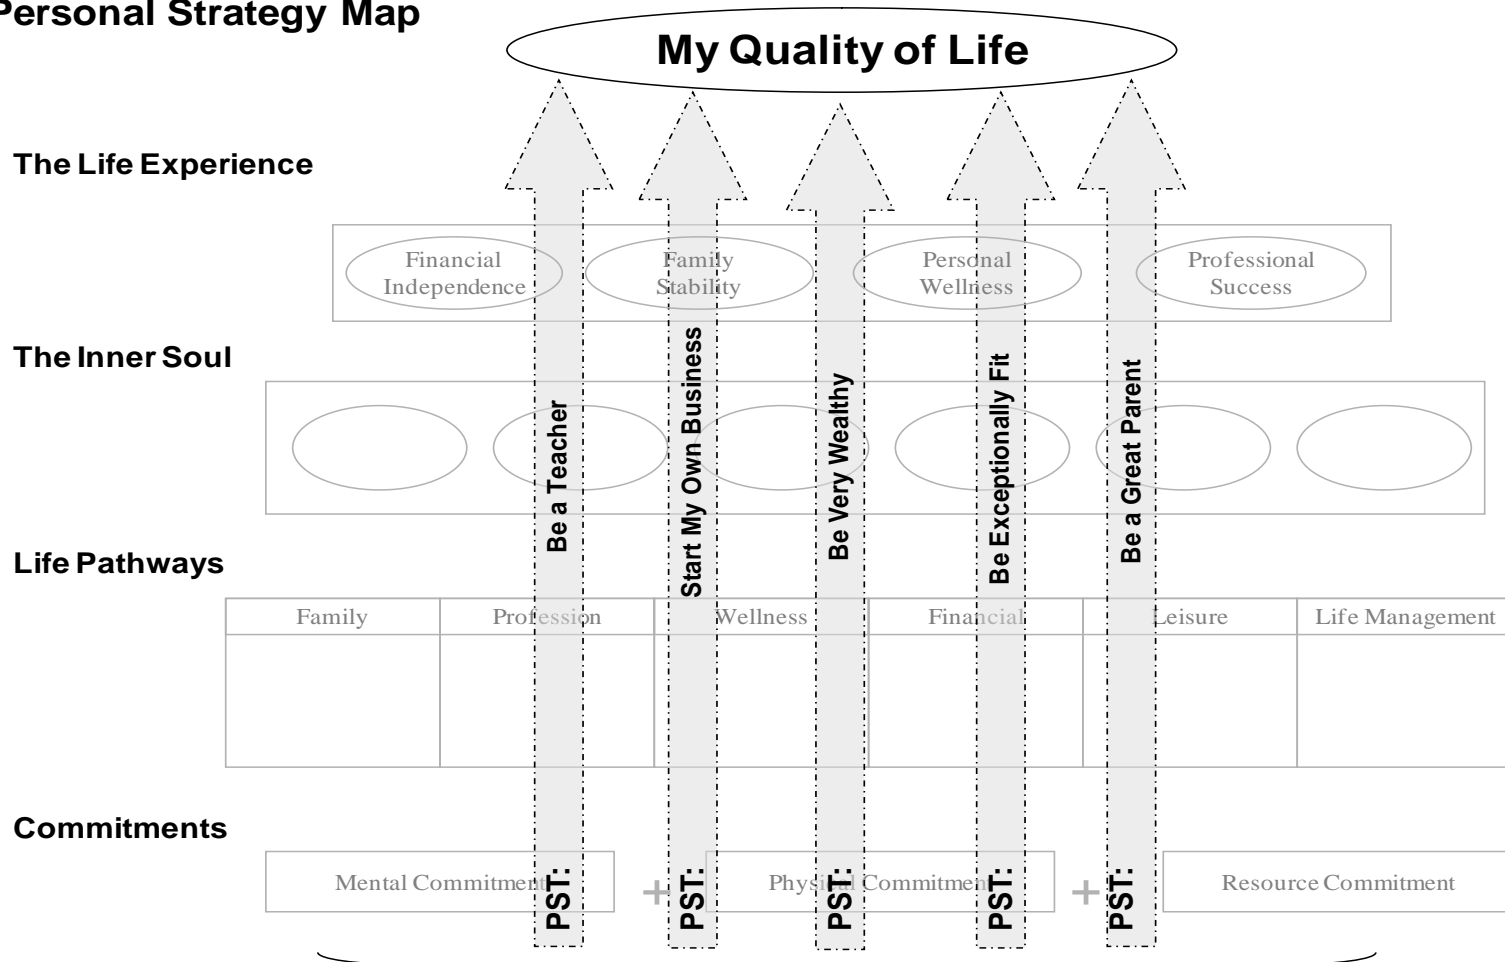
Personal Strategy Map

My Quality of Life

The Life Experience

Financial Independence

Family Stability

Personal Wellness

Professional Success

The Inner Soul

Be a Teacher

Start My Own Business

Be Very Wealthy

Be Exceptionally Fit

Be a Great Parent

Life Pathways

| Family | Profession | Wellness | Financial | Leisure | Life Management |
|---|---|---|---|---|---|
| | | | | | |

Commitments

Mental Commitment + Physical Commitment + Resource Commitment

PST:

PST:

PST:

PST:

PST: